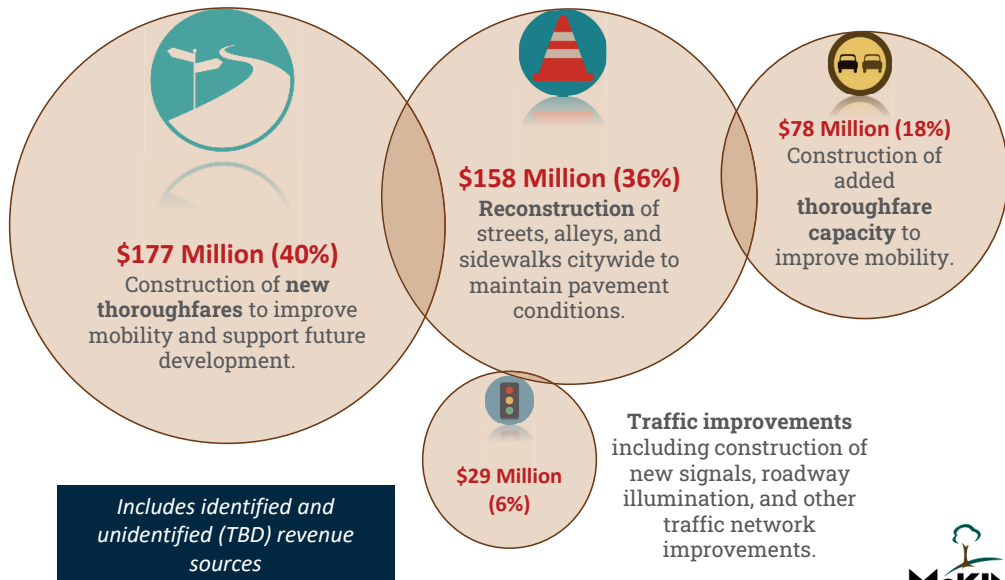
$177 Million (40%)
Construction of **new thoroughfares** to improve mobility and support future development.

$158 Million (36%)
**Reconstruction** of streets, alleys, and sidewalks citywide to maintain pavement conditions.

$78 Million (18%)
Construction of added **thoroughfare capacity** to improve mobility.

$29 Million (6%)

**Traffic improvements** including construction of new signals, roadway illumination, and other traffic network improvements.

*Includes identified and unidentified (TBD) revenue sources*

McKI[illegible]